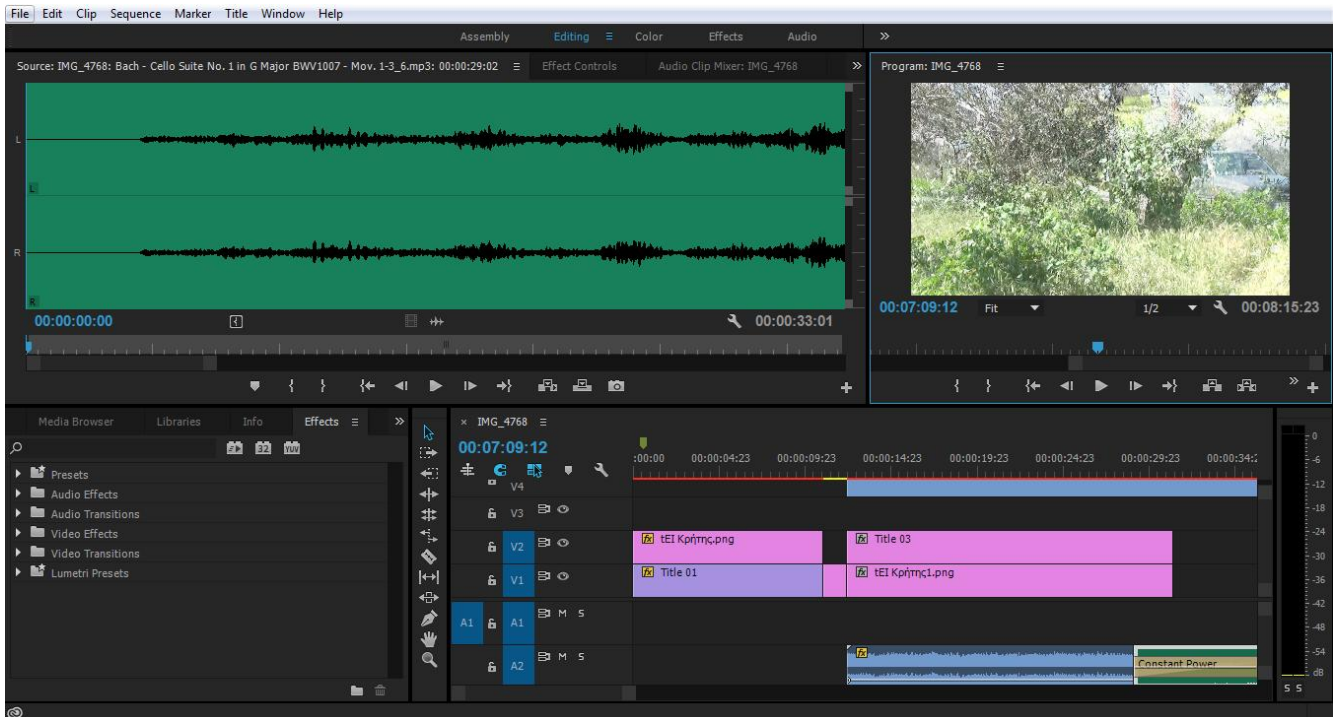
File Edit Clip Sequence Marker Title Window Help

Assembly Editing ≡ Color Effects Audio »

Source: IMG_4768: Bach - Cello Suite No. 1 in G Major BWV1007 - Mov. 1-3_6.mp3: 00:00:29:02 ≡ Effect Controls Audio Clip Mixer: IMG_4768 »

L
L
R
R

00:00:00:00
00:00:33:01

Program: IMG_4768 ≡

00:07:09:12 Fit 1/2 00:08:15:23

Media Browser Libraries Info Effects ≡ »

Presets
Audio Effects
Audio Transitions
Video Effects
Video Transitions
Lumetri Presets

× IMG_4768 ≡
00:07:09:12
:00:00 00:00:04:23 00:00:09:23 00:00:14:23 00:00:19:23 00:00:24:23 00:00:29:23 00:00:34:

V4
V3
V2 tEI Κρήτης.png Title 03
V1 Title 01 tEI Κρήτης1.png
A1 A1 M S
A2 M S Constant Power

0
-6
-12
-18
-24
-30
-36
-42
-48
-54
dB
S S